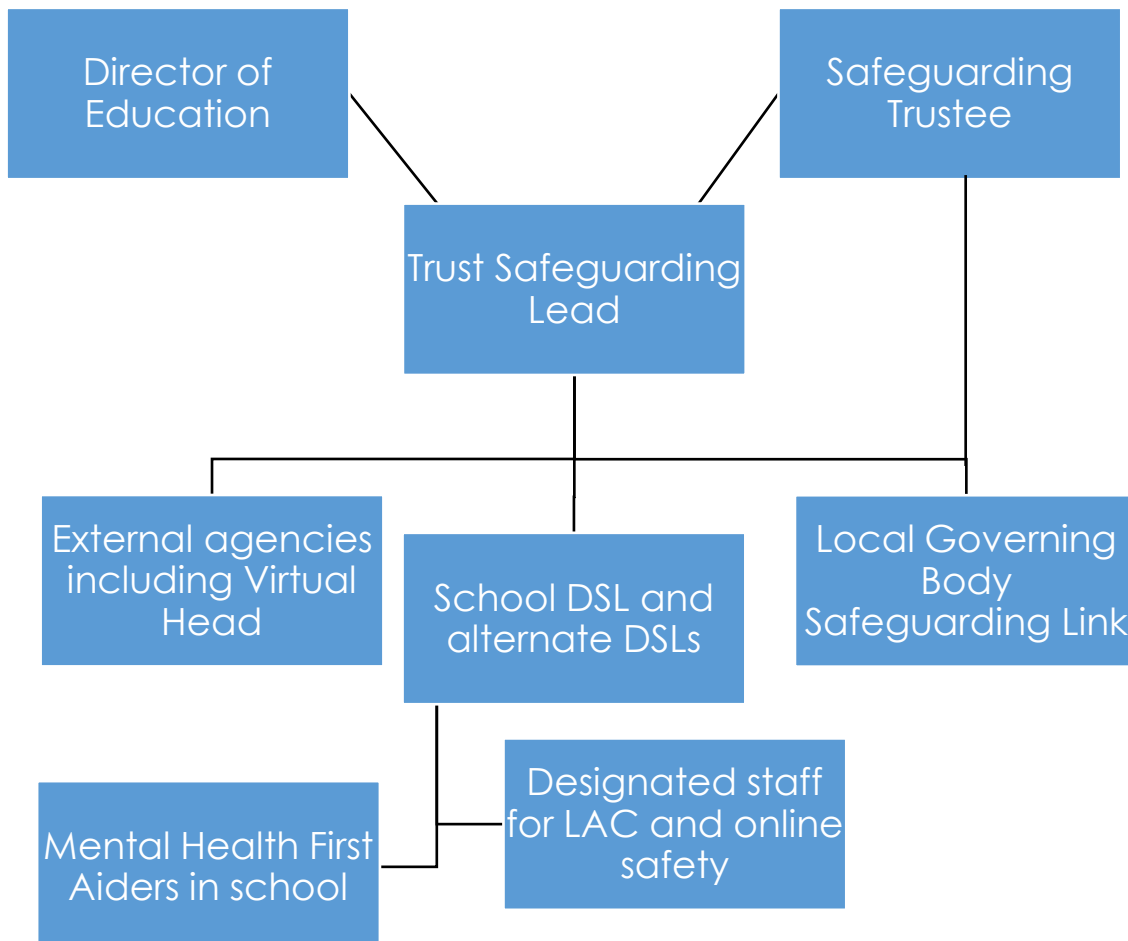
Director of Education

Safeguarding Trustee

Trust Safeguarding Lead

External agencies including Virtual Head

School DSL and alternate DSLs

Local Governing Body Safeguarding Link

Designated staff for LAC and online safety

Mental Health First Aiders in school